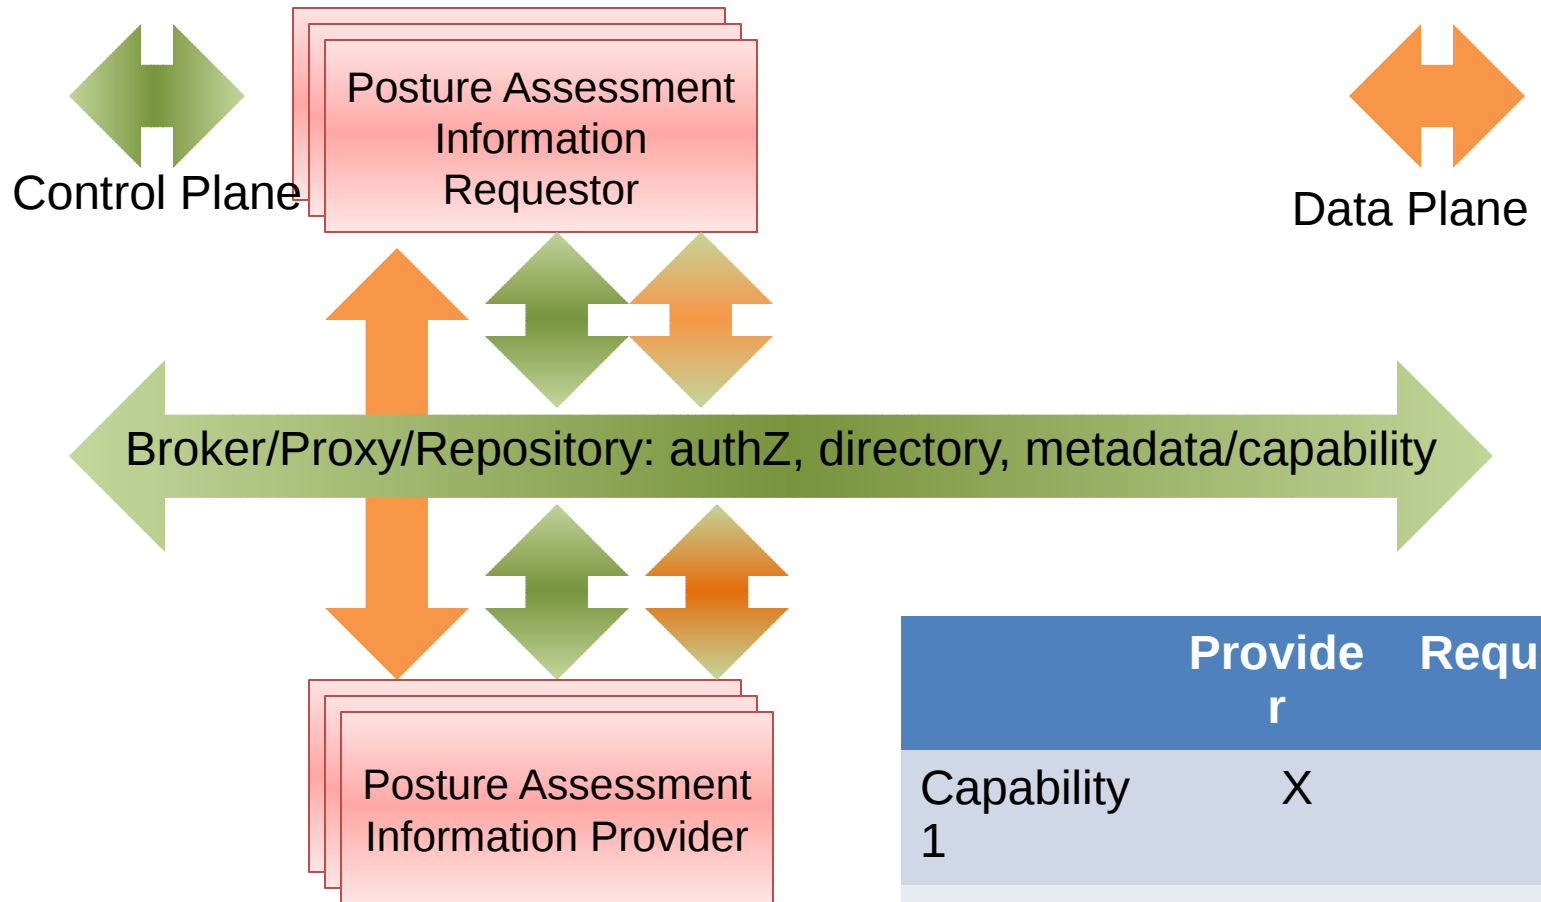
Control Plane

Posture Assessment Information Requestor

Data Plane

Broker/Proxy/Repository: authZ, directory, metadata/capability

Posture Assessment Information Provider

| | Provide r | Requ |
|---|---|---|
| Capability 1 | X | |